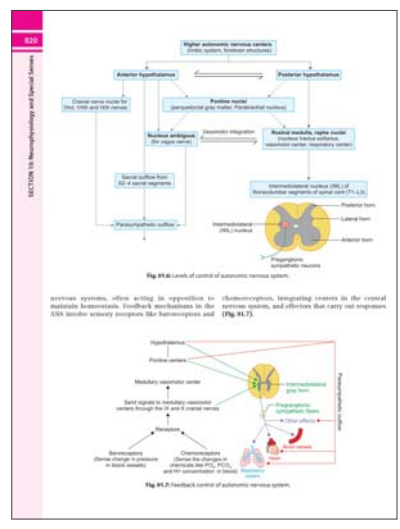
820

SECTION 10: Neurophysiology and Special Senses

Higher autonomic nervous centers
(limbic system, forebrain structures)

Anterior hypothalamus

Posterior hypothalamus

Cranial nerve nuclei for IIIrd, VIIth and IXth nerves

Pontine nuclei
(periaqueductal gray matter, Parabrachial nucleus)

Nucleus ambiguus
(for vagus nerve)

Vasomotor integration

Rostral medulla, raphe nuclei
(nucleus tractus solitarius, vasomotor center, respiratory center)

Sacral outflow from S2–4 sacral segments

Intermediolateral nucleus (IML) of thoracolumbar segments of spinal cord (T1–L3)

Posterior horn

Lateral horn

Intermediolateral (IML) nucleus

Anterior horn

Parasympathetic outflow

Preganglionic sympathetic neurons

Fig. 91.6: Levels of control of autonomic nervous system.

nervous systems, often acting in opposition to maintain homeostasis. Feedback mechanisms in the ANS involve sensory receptors like baroreceptors and chemoreceptors, integrating centers in the central nervous system, and effectors that carry out responses (Fig. 91.7).

Hypothalamus

Pontine centers

Medullary vasomotor center

Send signals to medullary vasomotor centers through the IX and X cranial nerves

Receptors

Baroreceptors
(Sense change in pressure in blood vessels)

Chemoreceptors
(Sense the changes in chemicals like $PO_2$, $PCO_2$ and H+ concentration in blood)

Intermediolateral gray horn

Preganglionic sympathetic fibers

Other effects

Blood vessels

Heart

Respiratory system

Parasympathetic outflow

Fig. 91.7: Feedback control of autonomic nervous system.